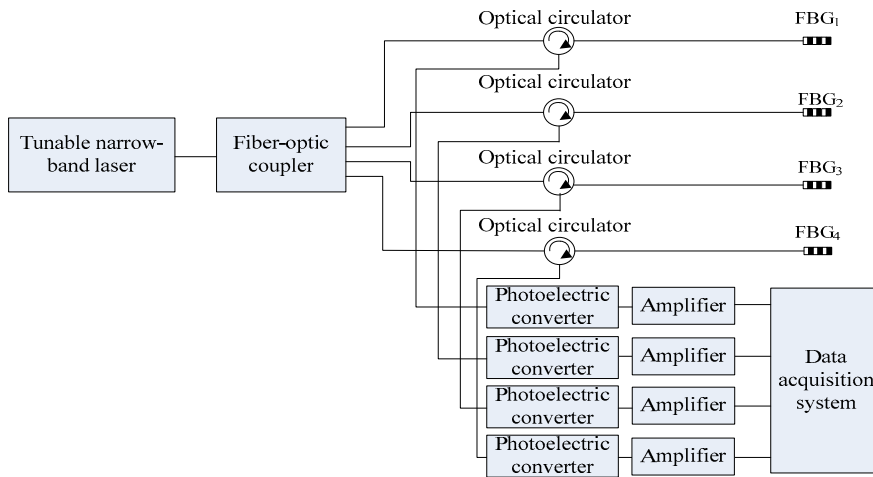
Optical circulator
FBG$_1$
Optical circulator
FBG$_2$
Tunable narrow-band laser
Fiber-optic coupler
Optical circulator
FBG$_3$
Optical circulator
FBG$_4$
Photoelectric converter
Amplifier
Photoelectric converter
Amplifier
Data acquisition system
Photoelectric converter
Amplifier
Photoelectric converter
Amplifier